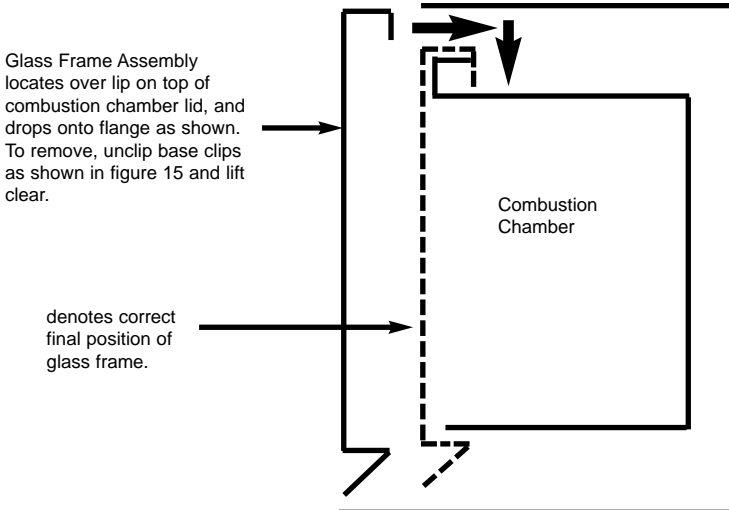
Glass Frame Assembly locates over lip on top of combustion chamber lid, and drops onto flange as shown. To remove, unclip base clips as shown in figure 15 and lift clear.

Combustion Chamber

denotes correct final position of glass frame.